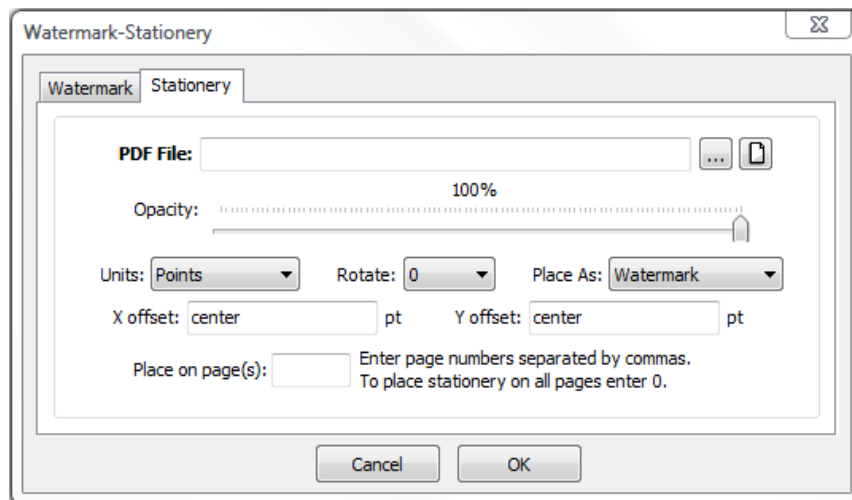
Watermark-Stationery

Watermark | Stationery

PDF File: ...

100%

Opacity:

Units: Points
Rotate: 0
Place As: Watermark

X offset: center pt
Y offset: center pt

Place on page(s):
Enter page numbers separated by commas.
To place stationery on all pages enter 0.

Cancel
OK